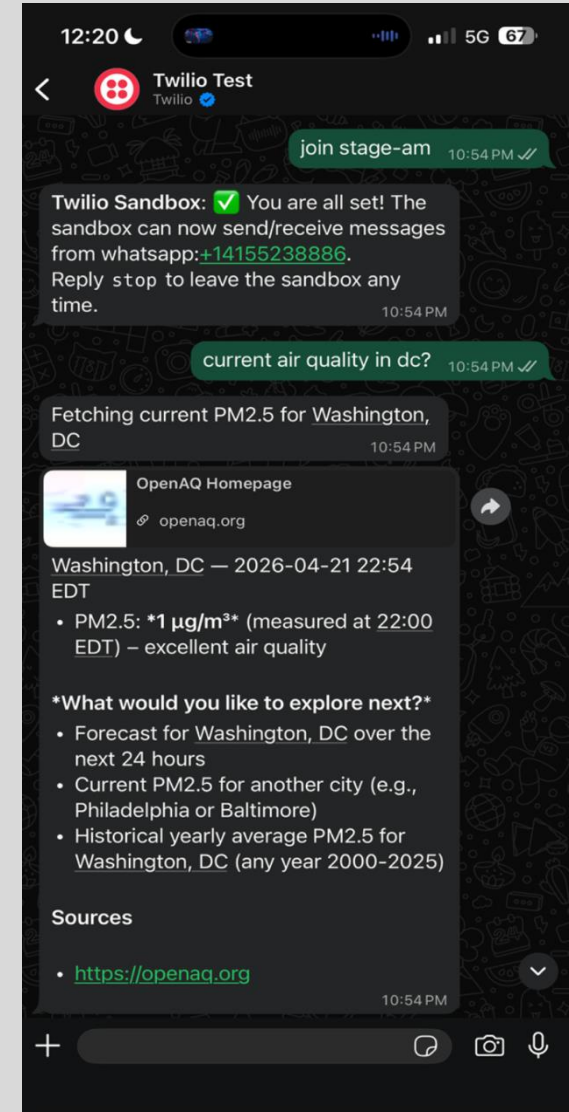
12:20 5G 67

Twilio Test
Twilio

join stage-am 10:54 PM

**Twilio Sandbox**: ✅ You are all set! The sandbox can now send/receive messages from whatsapp:+14155238886.
Reply stop to leave the sandbox any time. 10:54 PM

current air quality in dc? 10:54 PM

Fetching current PM2.5 for Washington, DC 10:54 PM

OpenAQ Homepage
openaq.org

Washington, DC — 2026-04-21 22:54 EDT

• PM2.5: **\*1 µg/m³\*** (measured at 22:00 EDT) – excellent air quality

**\*What would you like to explore next?\***
• Forecast for Washington, DC over the next 24 hours
• Current PM2.5 for another city (e.g., Philadelphia or Baltimore)
• Historical yearly average PM2.5 for Washington, DC (any year 2000-2025)

**Sources**

• https://openaq.org
10:54 PM